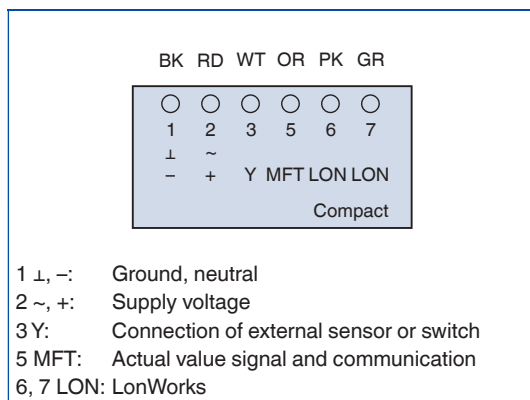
BK RD WT OR PK GR

1 2 3 5 6 7
⊥ ~
− + Y MFT LON LON

Compact

1 ⊥, −: Ground, neutral
2 ~, +: Supply voltage
3 Y: Connection of external sensor or switch
5 MFT: Actual value signal and communication
6, 7 LON: LonWorks